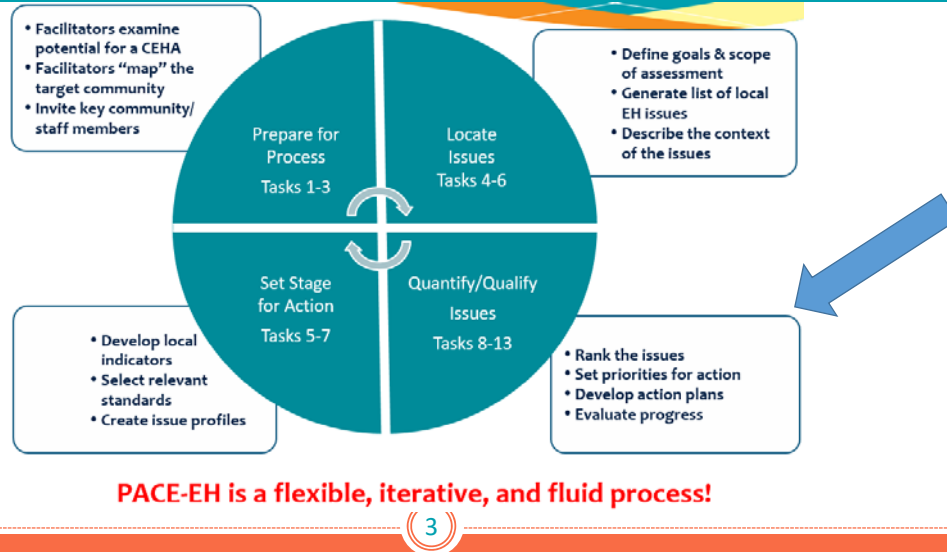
• Facilitators examine potential for a CEHA
• Facilitators "map" the target community
• Invite key community/ staff members

• Define goals & scope of assessment
• Generate list of local EH issues
• Describe the context of the issues

Prepare for Process
Tasks 1-3

Locate Issues
Tasks 4-6

Set Stage for Action
Tasks 5-7

Quantify/Qualify Issues
Tasks 8-13

• Develop local indicators
• Select relevant standards
• Create issue profiles

• Rank the issues
• Set priorities for action
• Develop action plans
• Evaluate progress

PACE-EH is a flexible, iterative, and fluid process!

3